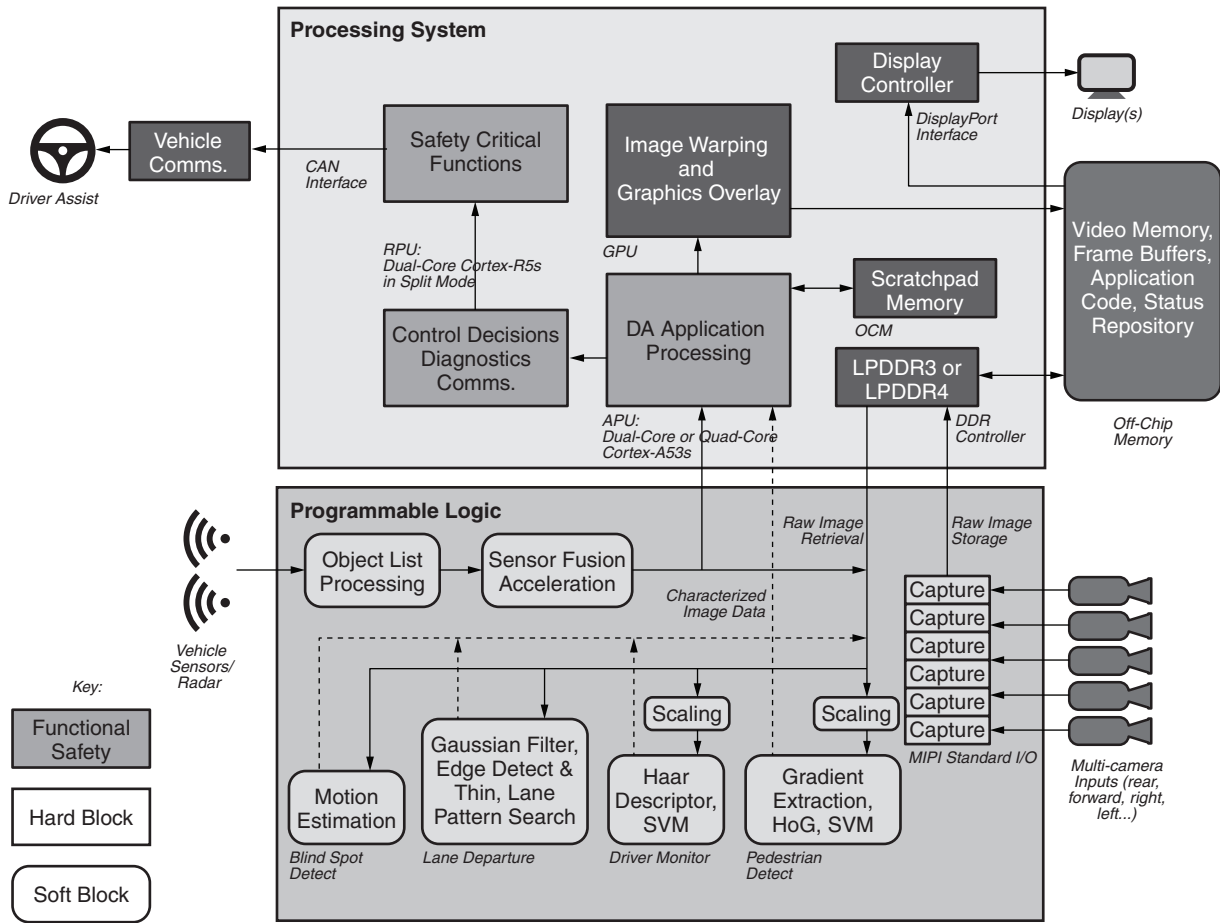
Processing System

Display Controller

Display(s)

DisplayPort Interface

Vehicle Comms.

Driver Assist

CAN Interface

Safety Critical Functions

Image Warping and Graphics Overlay

GPU

Video Memory, Frame Buffers, Application Code, Status Repository

RPU: Dual-Core Cortex-R5s in Split Mode

Scratchpad Memory

OCM

Control Decisions Diagnostics Comms.

DA Application Processing

LPDDR3 or LPDDR4

DDR Controller

Off-Chip Memory

APU: Dual-Core or Quad-Core Cortex-A53s

Programmable Logic

Raw Image Retrieval

Raw Image Storage

Object List Processing

Sensor Fusion Acceleration

Characterized Image Data

Capture
Capture
Capture
Capture
Capture
Capture

Vehicle Sensors/ Radar

Key:

Functional Safety

Hard Block

Soft Block

Scaling

Scaling

Motion Estimation

Blind Spot Detect

Gaussian Filter, Edge Detect & Thin, Lane Pattern Search

Lane Departure

Haar Descriptor, SVM

Driver Monitor

Gradient Extraction, HoG, SVM

Pedestrian Detect

MIPI Standard I/O

Multi-camera Inputs (rear, forward, right, left...)